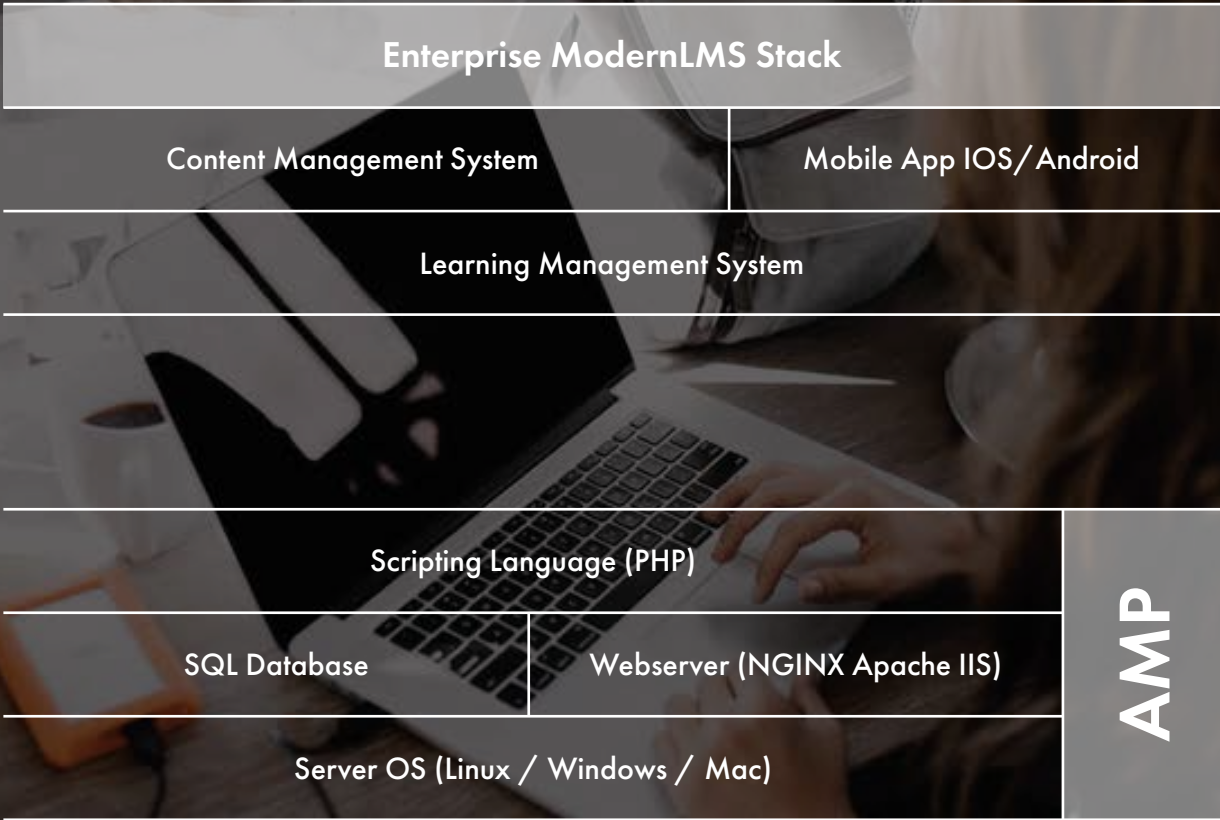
Enterprise ModernLMS Stack

Content Management System

Mobile App IOS/Android

Learning Management System

Scripting Language (PHP)

SQL Database

Webserver (NGINX Apache IIS)

Server OS (Linux / Windows / Mac)

AMP